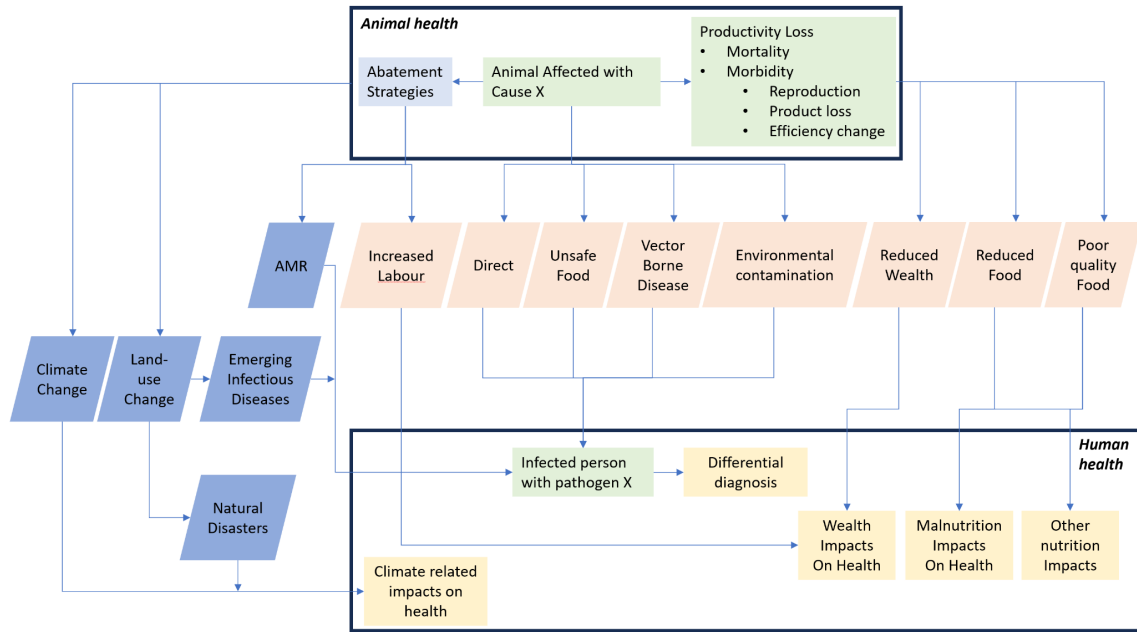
Animal health

Abatement Strategies

Animal Affected with Cause X

Productivity Loss
- Mortality
- Morbidity
  - Reproduction
  - Product loss
  - Efficiency change

AMR

Increased Labour

Direct

Unsafe Food

Vector Borne Disease

Environmental contamination

Reduced Wealth

Reduced Food

Poor quality Food

Climate Change

Land-use Change

Emerging Infectious Diseases

Natural Disasters

Human health

Infected person with pathogen X

Differential diagnosis

Wealth Impacts On Health

Malnutrition Impacts On Health

Other nutrition Impacts

Climate related impacts on health